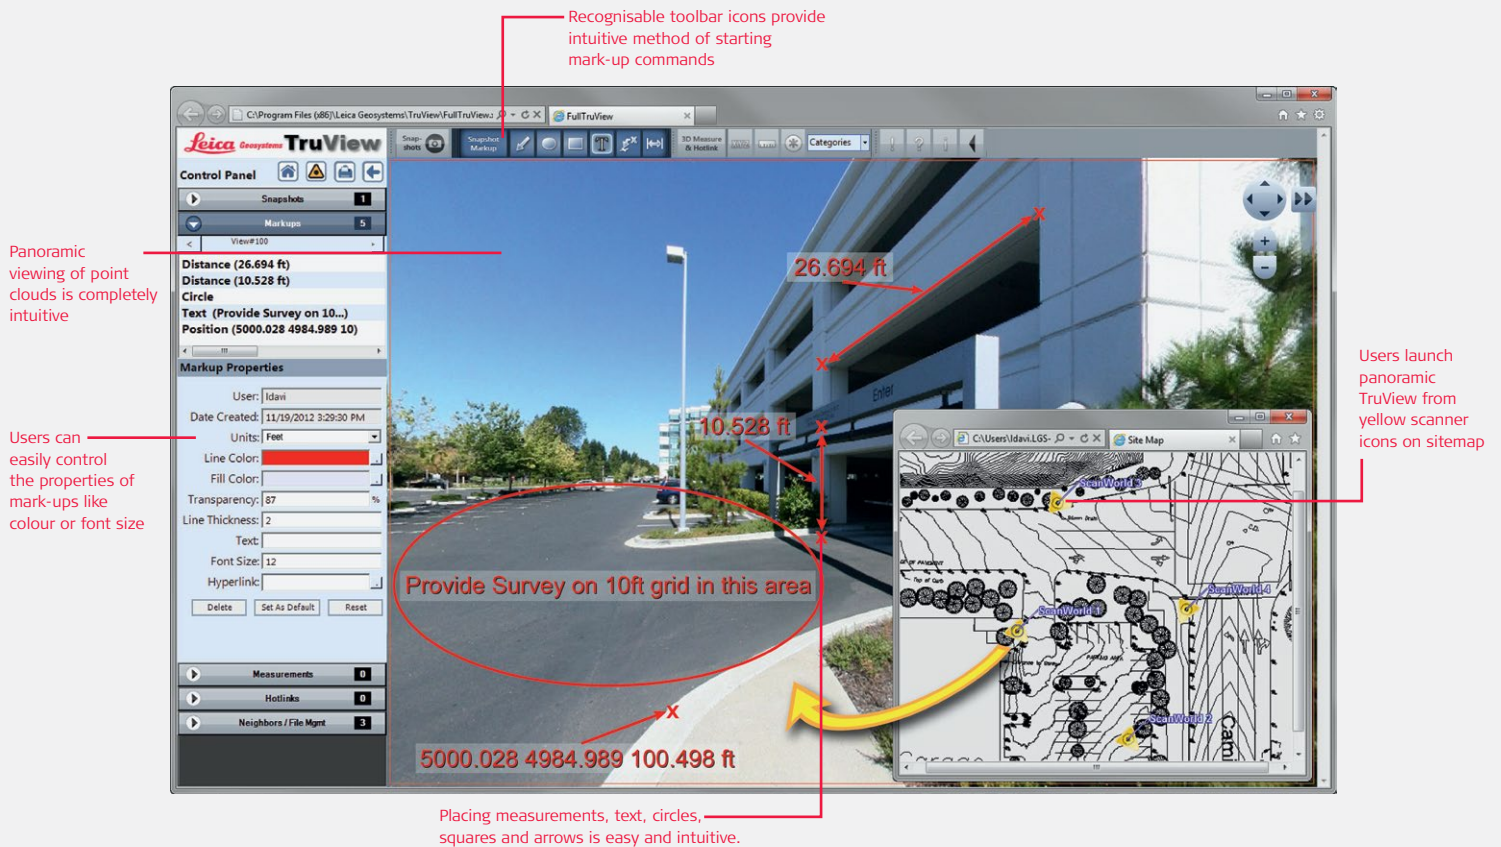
Recognisable toolbar icons provide intuitive method of starting mark-up commands

Panoramic viewing of point clouds is completely intuitive

Users can easily control the properties of mark-ups like colour or font size

Users launch panoramic TruView from yellow scanner icons on sitemap

Placing measurements, text, circles, squares and arrows is easy and intuitive.

C:\Program Files (x86)\Leica Geosystems\TruView\FullTruView

FullTruView

Leica Geosystems TruView

Snap-shots

Snapshot Markup

3D Measure & Hotlink

Categories

Control Panel

Snapshots 1

Markups 5

View#100

Distance (26.694 ft)
Distance (10.528 ft)
Circle
Text (Provide Survey on 10...)
Position (5000.028 4984.989 10)

Markup Properties

| User: | ldavi |
|---|---|
| Date Created: | 11/19/2012 3:29:30 PM |
| Units: | Feet |
| Line Color: | |
| Fill Color: | |
| Transparency: | 87 % |
| Line Thickness: | 2 |
| Text: | |
| Font Size: | 12 |
| Hyperlink: | |

Delete Set As Default Reset

Measurements 0

Hotlinks 0

Neighbors / File Mgmt 3

26.694 ft

10.528 ft

Enter

Provide Survey on 10ft grid in this area

5000.028 4984.989 100.498 ft

C:\Users\ldavi.LGS-

Site Map

ScanWorld 3

ScanWorld 4

ScanWorld 1

ScanWorld 2